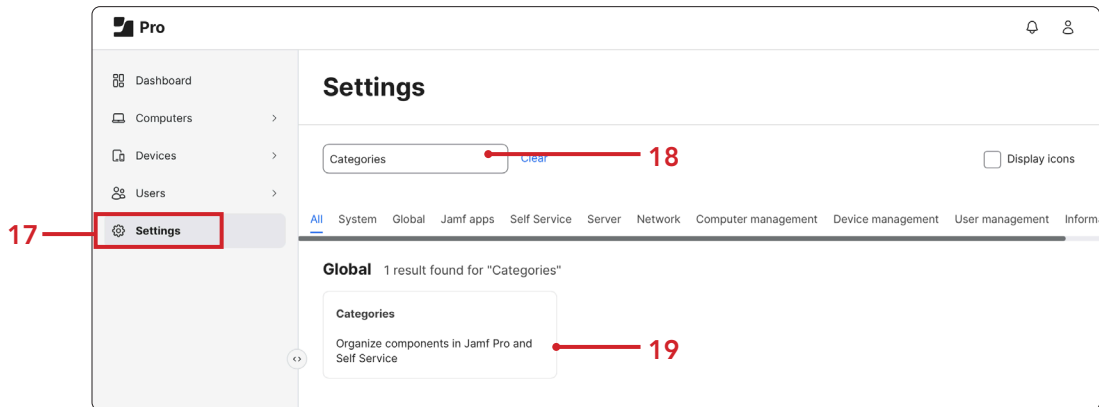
Pro

Dashboard
Computers >
Devices >
Users >
Settings

17

Settings

Categories
Clear
18
Display icons

All System Global Jamf apps Self Service Server Network Computer management Device management User management Informa

Global 1 result found for "Categories"

Categories
Organize components in Jamf Pro and Self Service
19